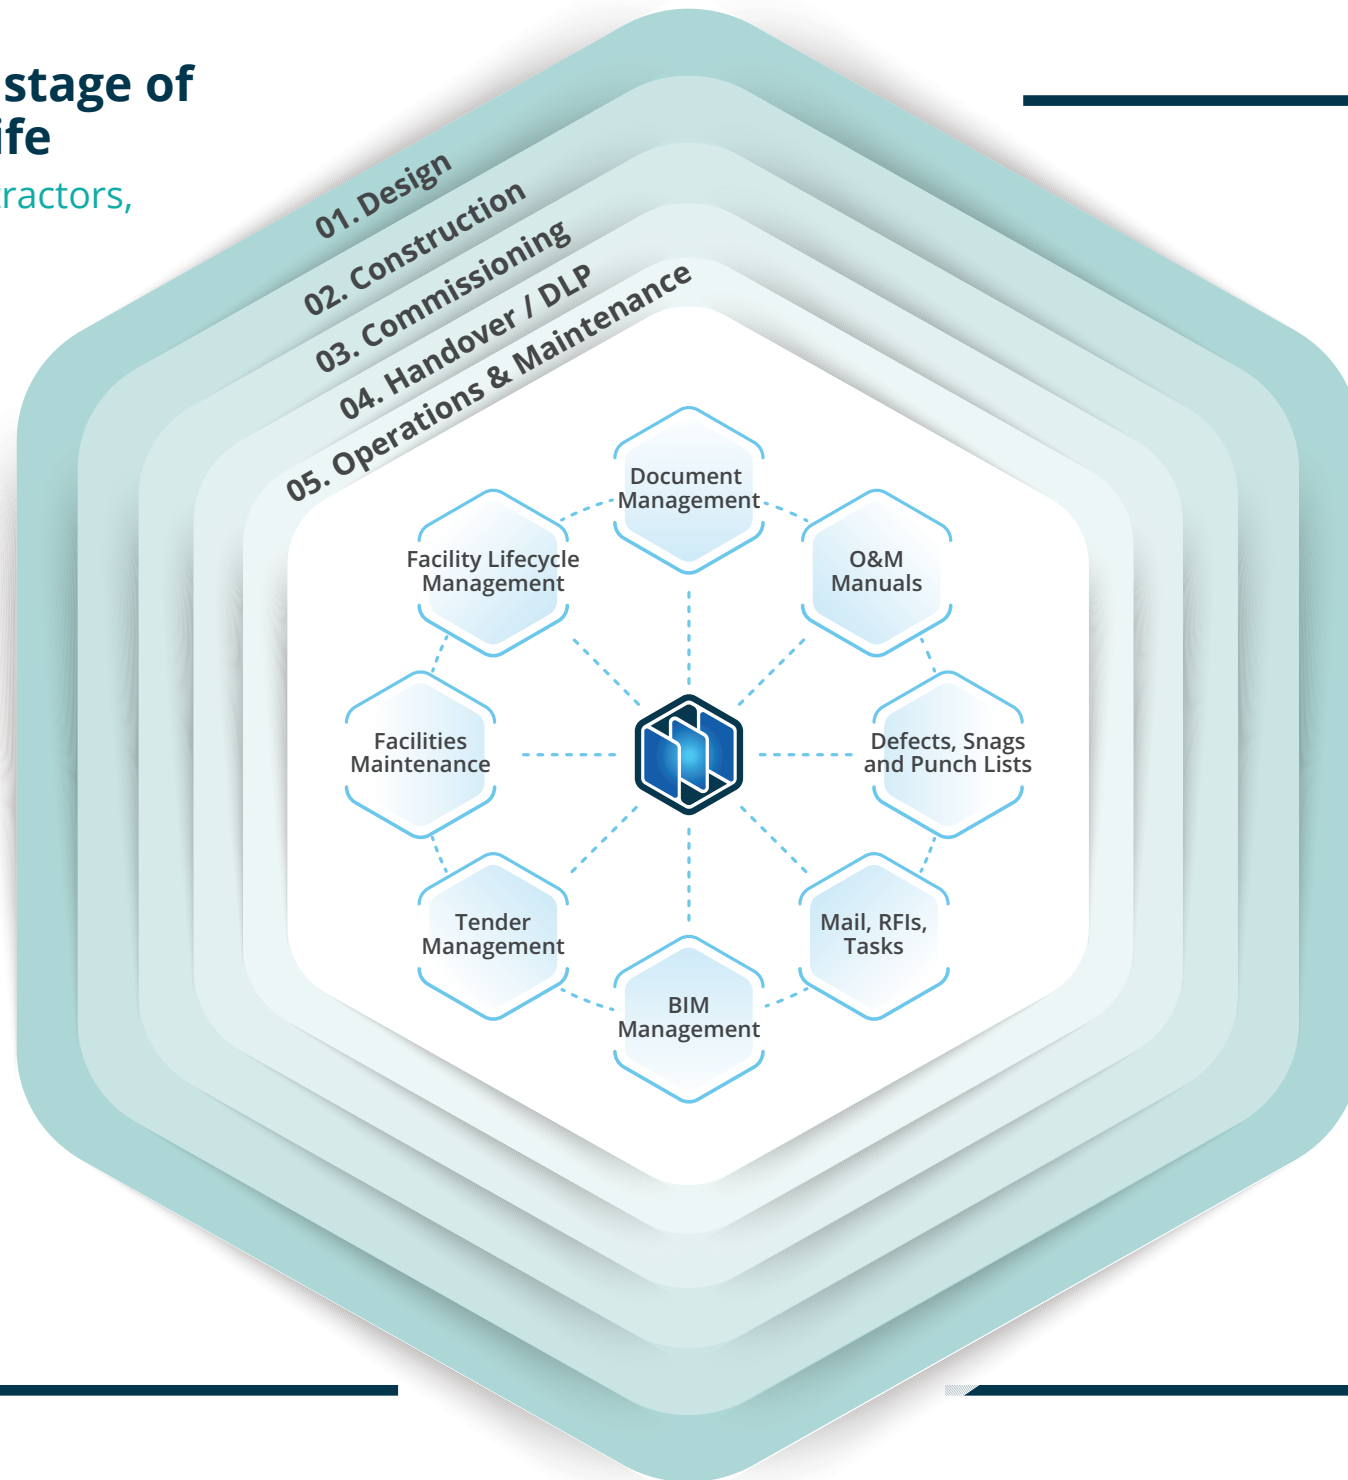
stage of
ife
ractors,

01. Design
02. Construction
03. Commissioning
04. Handover / DLP
05. Operations & Maintenance

Document Management

Facility Lifecycle Management

O&M Manuals

Facilities Maintenance

Defects, Snags and Punch Lists

Tender Management

Mail, RFIs, Tasks

BIM Management